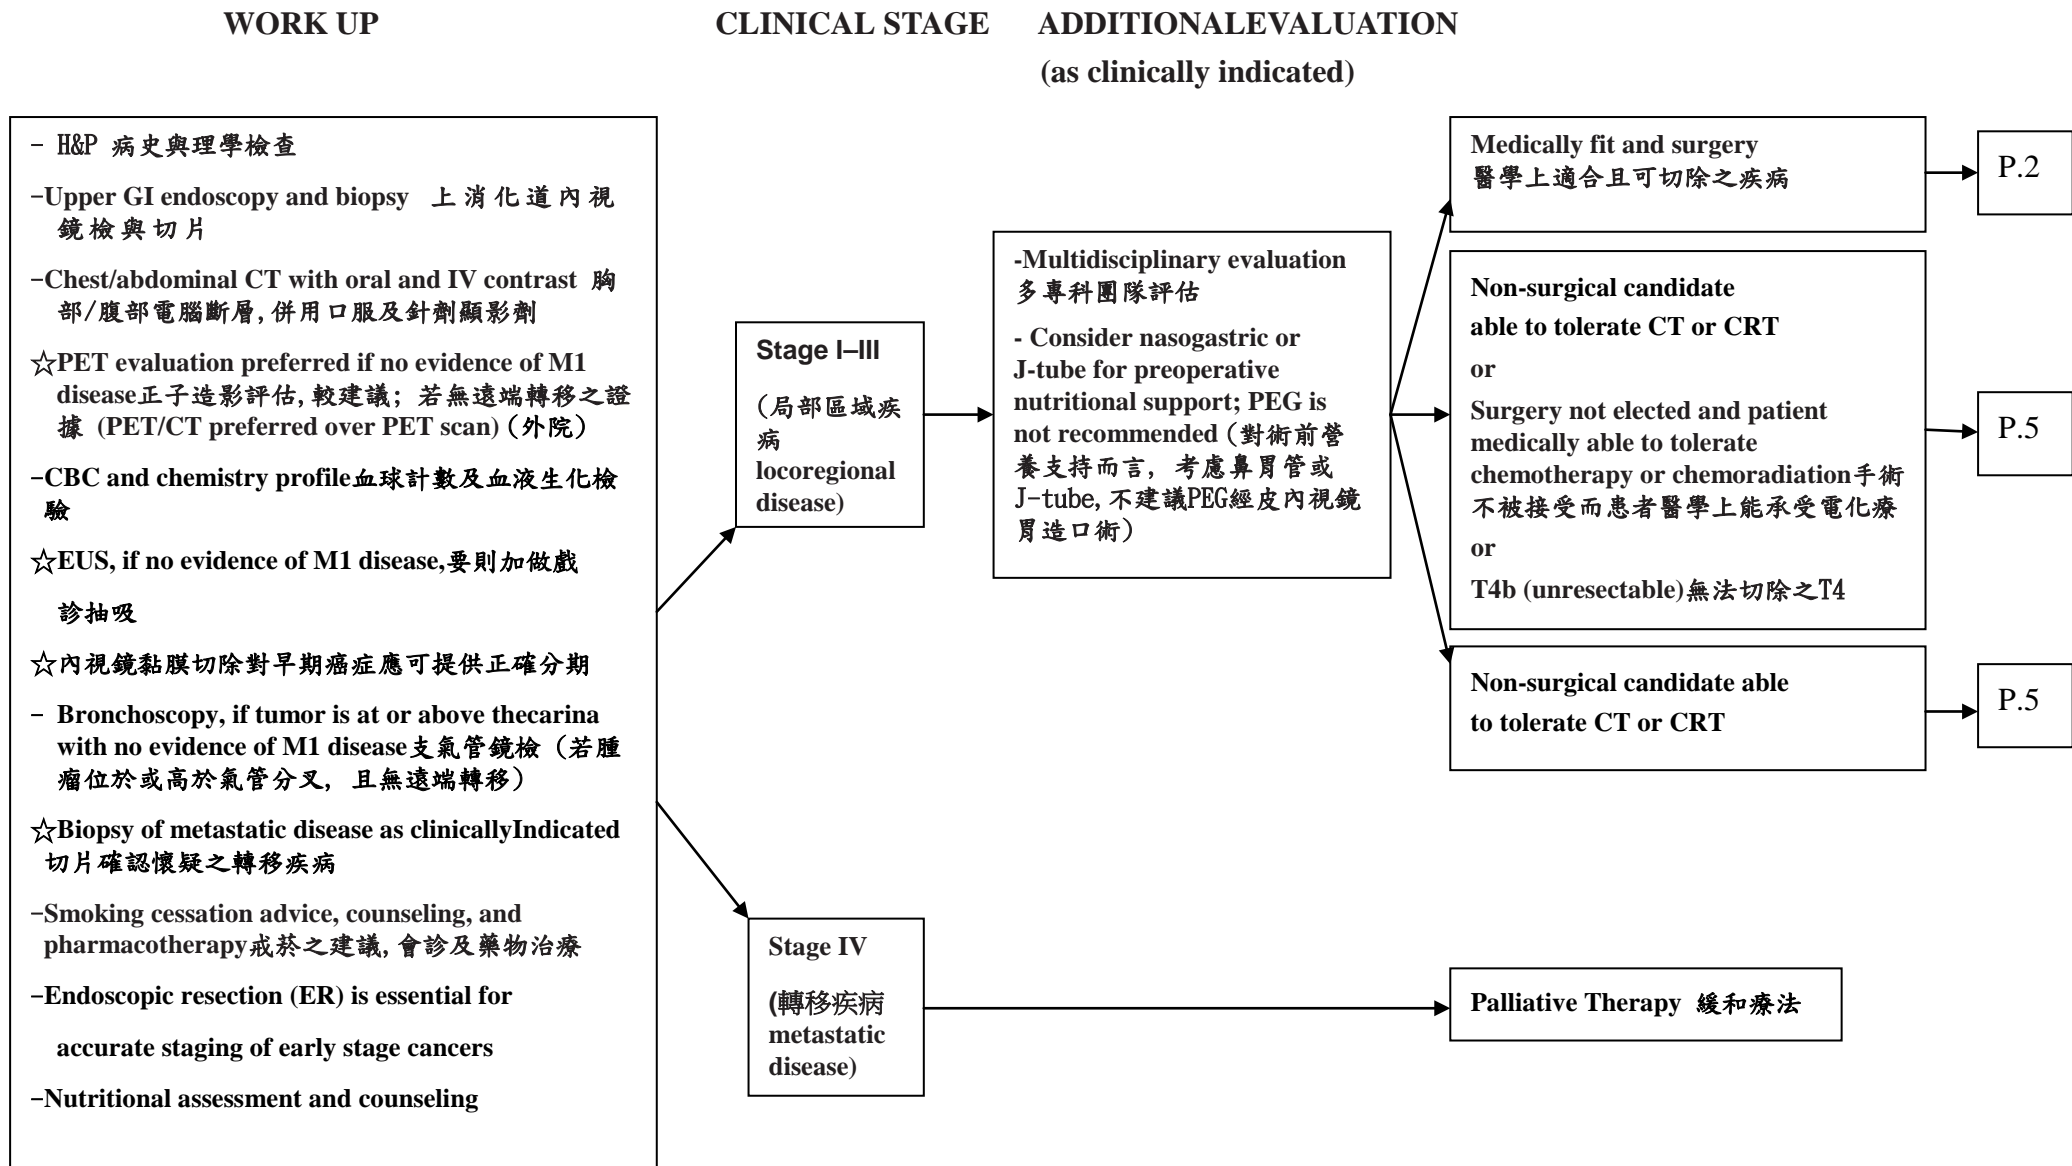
WORK UP

CLINICAL STAGE

ADDITIONALEVALUATION (as clinically indicated)

- H&P 病史與理學檢查

–Upper GI endoscopy and biopsy 上消化道內視鏡檢與切片

–Chest/abdominal CT with oral and IV contrast 胸部/腹部電腦斷層,併用口服及針劑顯影劑

☆PET evaluation preferred if no evidence of M1 disease正子造影評估,較建議；若無遠端轉移之證據 (PET/CT preferred over PET scan)（外院）

–CBC and chemistry profile血球計數及血液生化檢驗

☆EUS, if no evidence of M1 disease,要則加做戲診抽吸

☆內視鏡黏膜切除對早期癌症應可提供正確分期

– Bronchoscopy, if tumor is at or above thecarina with no evidence of M1 disease支氣管鏡檢（若腫瘤位於或高於氣管分叉，且無遠端轉移）

☆Biopsy of metastatic disease as clinicallyIndicated 切片確認懷疑之轉移疾病

–Smoking cessation advice, counseling, and pharmacotherapy戒菸之建議, 會診及藥物治療

–Endoscopic resection (ER) is essential for accurate staging of early stage cancers

–Nutritional assessment and counseling

Stage I–III

(局部區域疾病 locoregional disease)

-Multidisciplinary evaluation 多專科團隊評估

- Consider nasogastric or J-tube for preoperative nutritional support; PEG is not recommended（對術前營養支持而言，考慮鼻胃管或J-tube, 不建議PEG經皮內視鏡胃造口術）

Medically fit and surgery 醫學上適合且可切除之疾病

P.2

Non-surgical candidate able to tolerate CT or CRT

or

Surgery not elected and patient medically able to tolerate chemotherapy or chemoradiation手術不被接受而患者醫學上能承受電化療

or

T4b (unresectable)無法切除之T4

P.5

Non-surgical candidate able to tolerate CT or CRT

P.5

Stage IV

(轉移疾病 metastatic disease)

Palliative Therapy 緩和療法